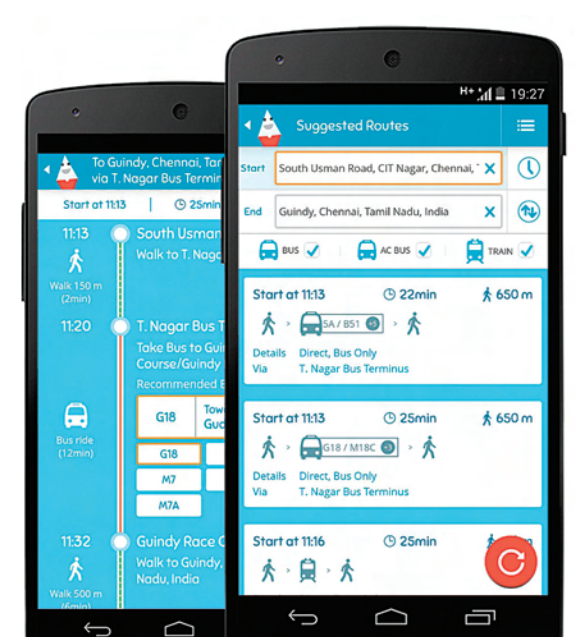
To Guindy, Chennai, Tar
via T. Nagar Bus Termin

Start at 11:13 | 25mi

11:13 South Usman
Walk to T. Naga
Walk 150 m (2min)

11:20 T. Nagar Bus T
Take Bus to Gui
Course/Guindy
Recommended B

G18 Tow Gu
G18
M7
M7A

Bus ride (12min)

11:32 Guindy Race C
Walk to Guindy,
Nadu, India
Walk 500 m (6min)

H+ 19:27

Suggested Routes

Start South Usman Road, CIT Nagar, Chennai,

End Guindy, Chennai, Tamil Nadu, India

BUS AC BUS TRAIN

Start at 11:13 22min 650 m
5A / B51 +5
Details Direct, Bus Only
Via T. Nagar Bus Terminus

Start at 11:13 25min 650 m
G18 / M18C +5
Details Direct, Bus Only
Via T. Nagar Bus Terminus

Start at 11:16 25min